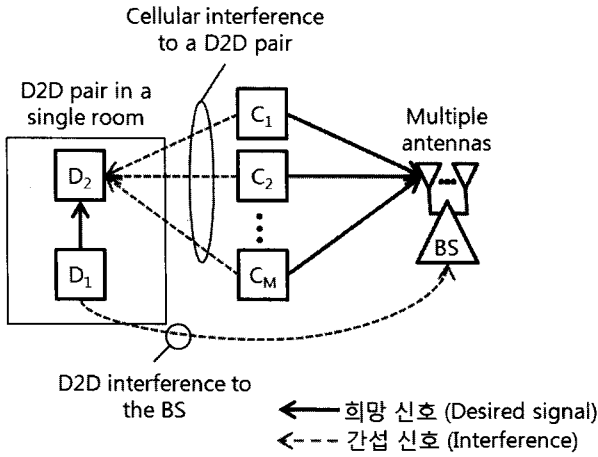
Cellular interference to a D2D pair

D2D pair in a single room

$D_2$

$D_1$

$C_1$

$C_2$

$C_M$

Multiple antennas

BS

D2D interference to the BS

희망 신호 (Desired signal)

간섭 신호 (Interference)